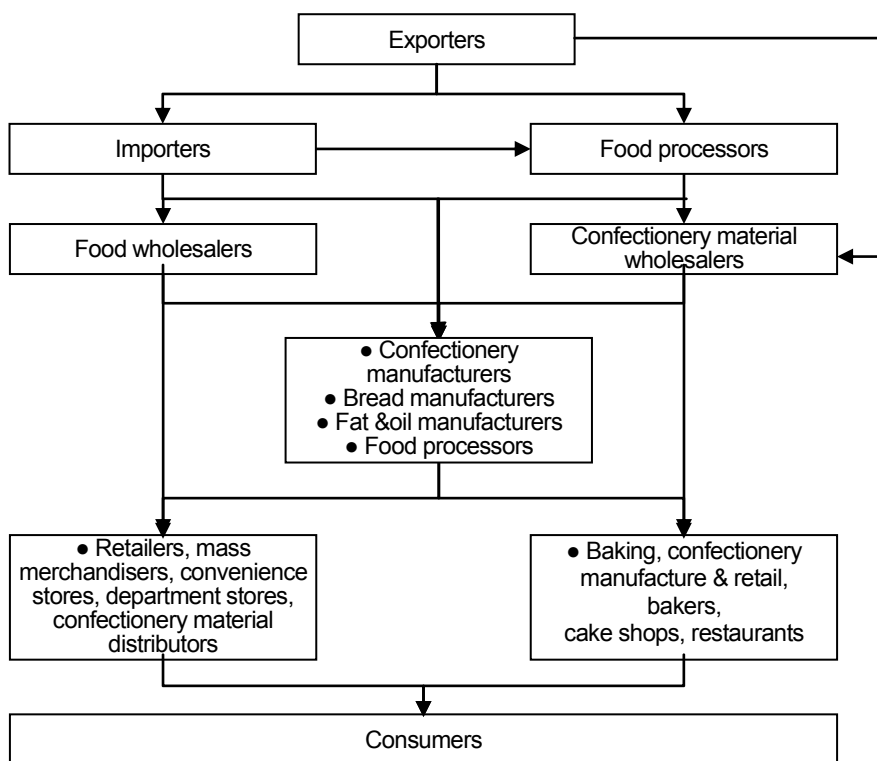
Exporters

Importers

Food processors

Food wholesalers

Confectionery material wholesalers

● Confectionery manufacturers
● Bread manufacturers
● Fat &oil manufacturers
● Food processors

● Retailers, mass merchandisers, convenience stores, department stores, confectionery material distributors

● Baking, confectionery manufacture & retail, bakers, cake shops, restaurants

Consumers